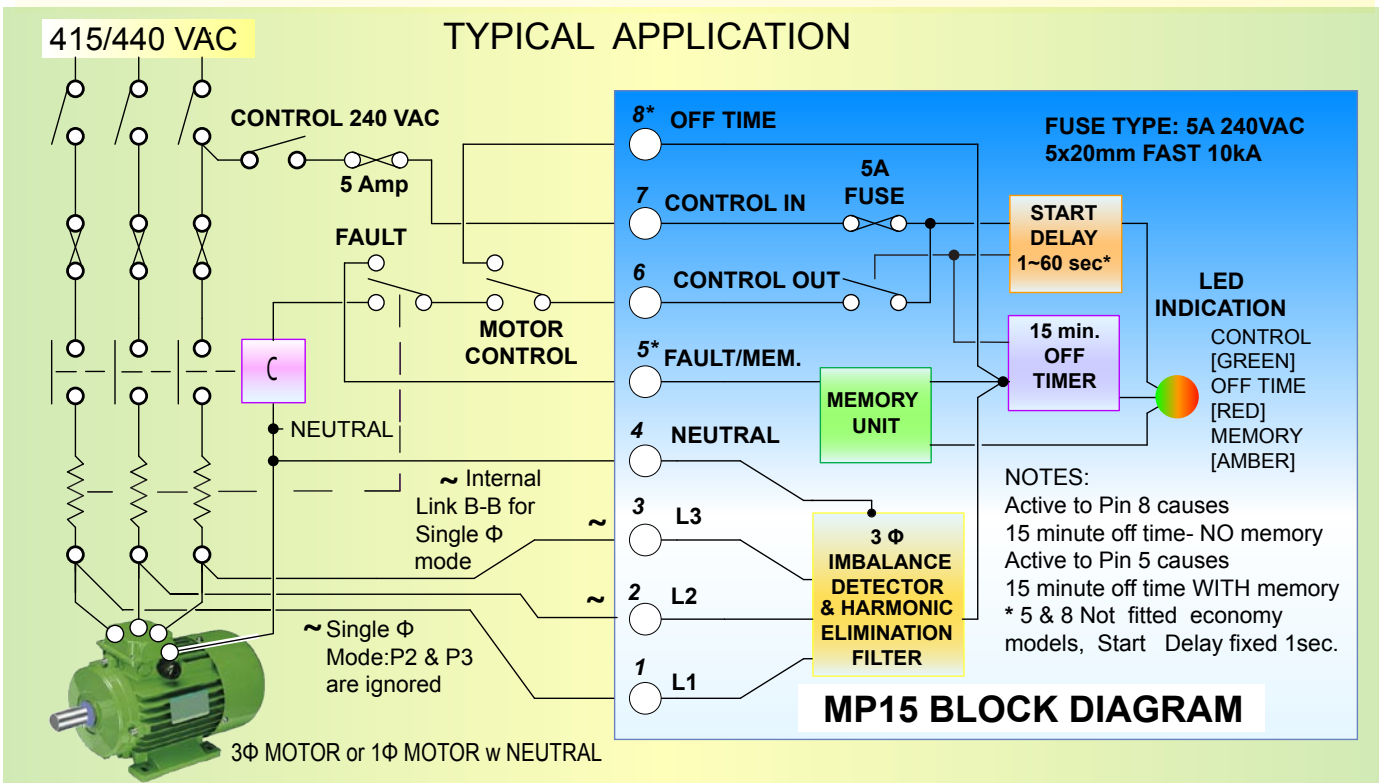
415/440 VAC

TYPICAL APPLICATION

CONTROL 240 VAC

5 Amp

FAULT

MOTOR CONTROL

C

NEUTRAL

~ Internal Link B-B for Single Φ mode

~

~

~ Single Φ Mode:P2 & P3 are ignored

3Φ MOTOR or 1Φ MOTOR w NEUTRAL

8* OFF TIME

FUSE TYPE: 5A 240VAC
5x20mm FAST 10kA

7 CONTROL IN

5A FUSE

START DELAY 1~60 sec*

6 CONTROL OUT

LED INDICATION

15 min. OFF TIMER

CONTROL [GREEN]
OFF TIME [RED]
MEMORY [AMBER]

5* FAULT/MEM.

MEMORY UNIT

4 NEUTRAL

3 L3

2 L2

1 L1

3 Φ IMBALANCE DETECTOR & HARMONIC ELIMINATION FILTER

NOTES:
Active to Pin 8 causes 15 minute off time- NO memory
Active to Pin 5 causes 15 minute off time WITH memory
* 5 & 8 Not fitted economy models, Start Delay fixed 1sec.

MP15 BLOCK DIAGRAM